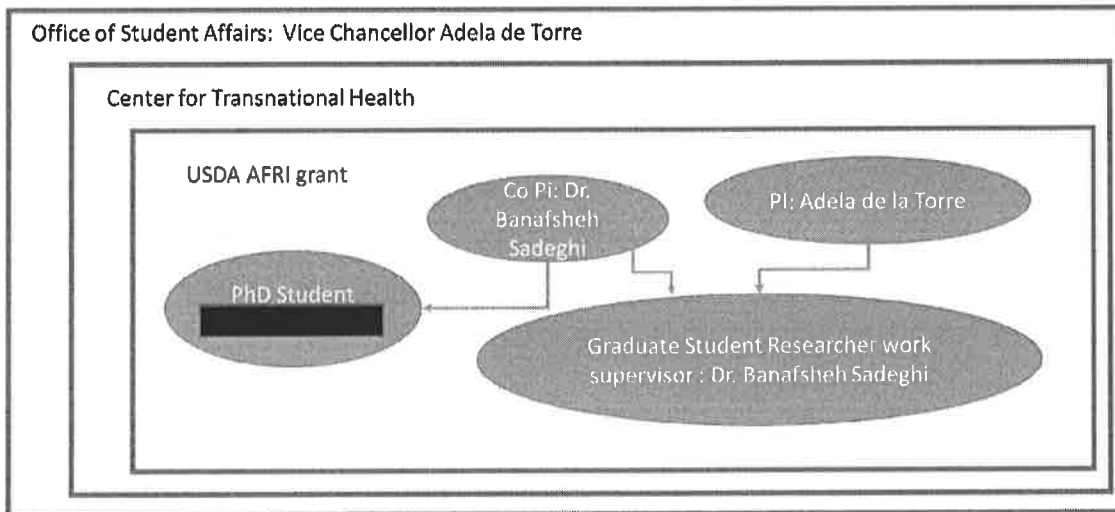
Office of Student Affairs: Vice Chancellor Adela de Torre

Center for Transnational Health

USDA AFRI grant

Co Pi: Dr. Banafsheh Sadeghi

PI: Adela de la Torre

PhD Student

Graduate Student Researcher work supervisor : Dr. Banafsheh Sadeghi